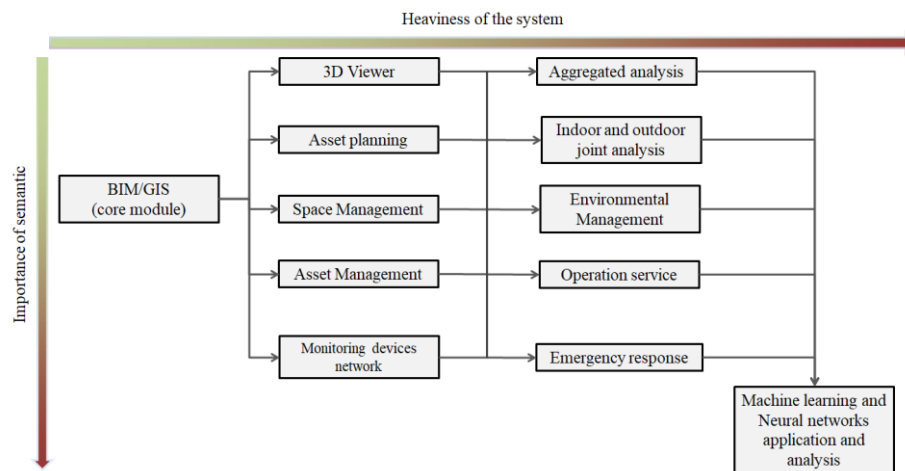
Heaviness of the system

Importance of semantic

BIM/GIS (core module)

3D Viewer

Asset planning

Space Management

Asset Management

Monitoring devices network

Aggregated analysis

Indoor and outdoor joint analysis

Environmental Management

Operation service

Emergency response

Machine learning and Neural networks application and analysis